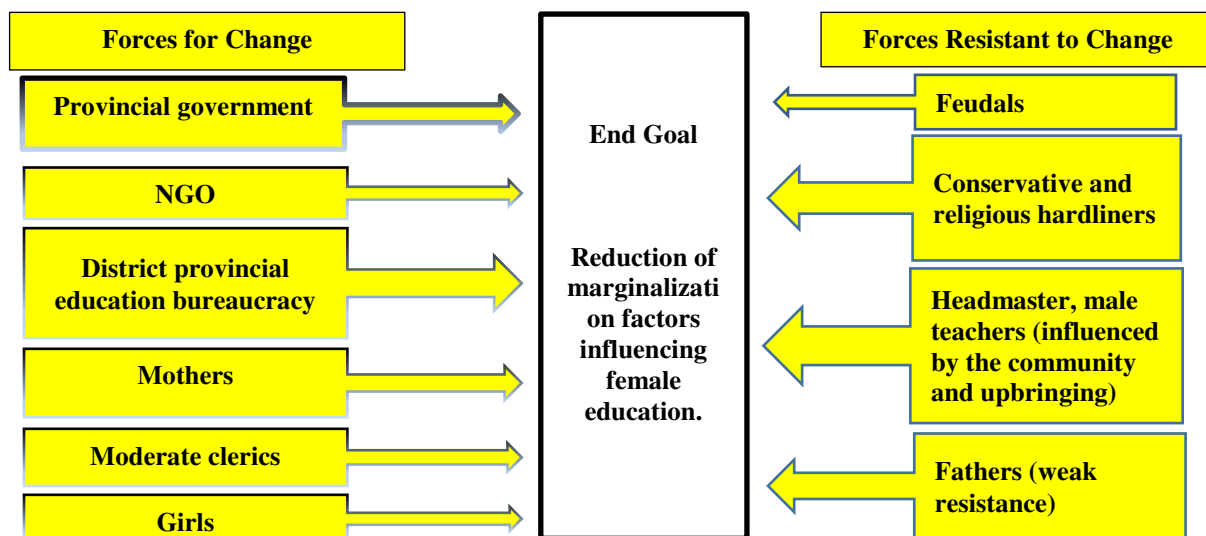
Forces for Change

Provincial government

NGO

District provincial education bureaucracy

Mothers

Moderate clerics

Girls

End Goal

Reduction of marginalizati on factors influencing female education.

Forces Resistant to Change

Feudals

Conservative and religious hardliners

Headmaster, male teachers (influenced by the community and upbringing)

Fathers (weak resistance)